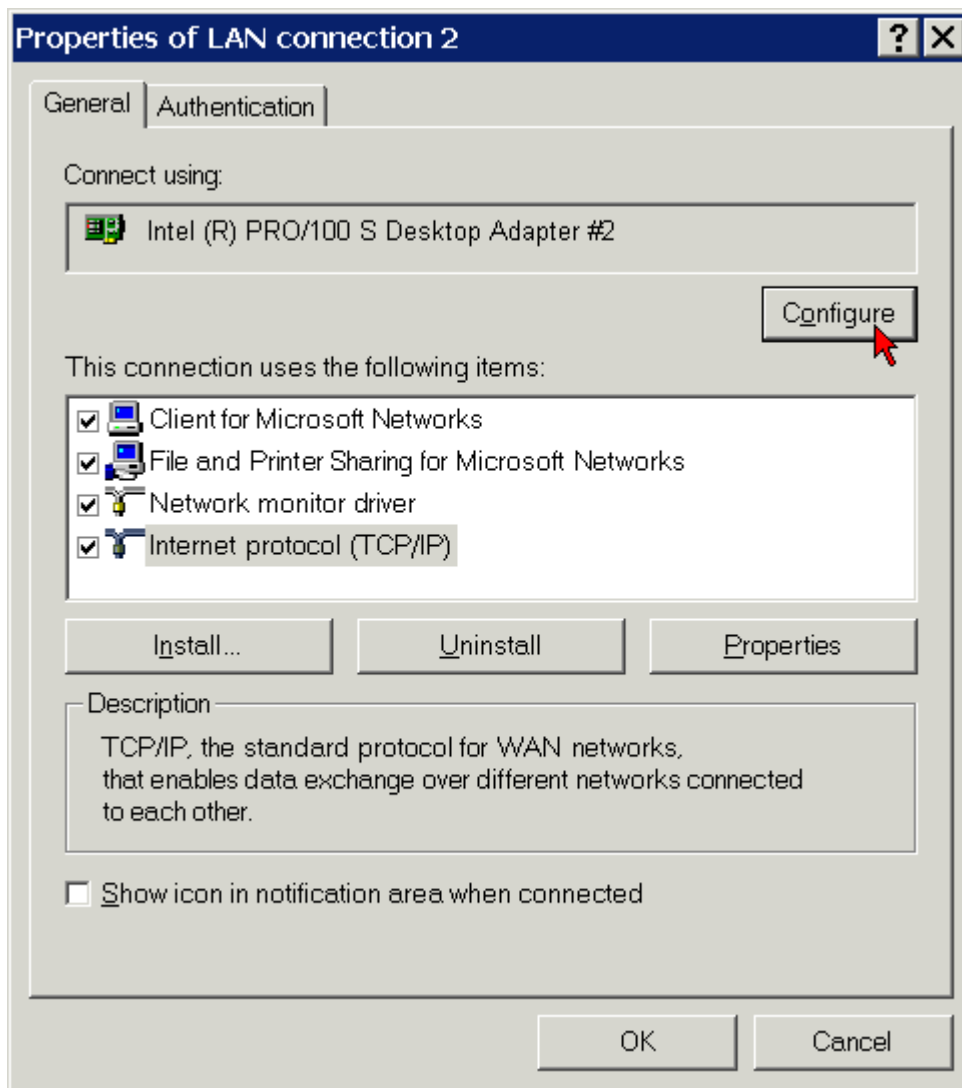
Properties of LAN connection 2

? X

General | Authentication

Connect using:

Intel (R) PRO/100 S Desktop Adapter #2

Configure

This connection uses the following items:

☑ Client for Microsoft Networks
☑ File and Printer Sharing for Microsoft Networks
☑ Network monitor driver
☑ Internet protocol (TCP/IP)

Install...
Uninstall
Properties

Description

TCP/IP, the standard protocol for WAN networks, that enables data exchange over different networks connected to each other.

☐ Show icon in notification area when connected

OK
Cancel